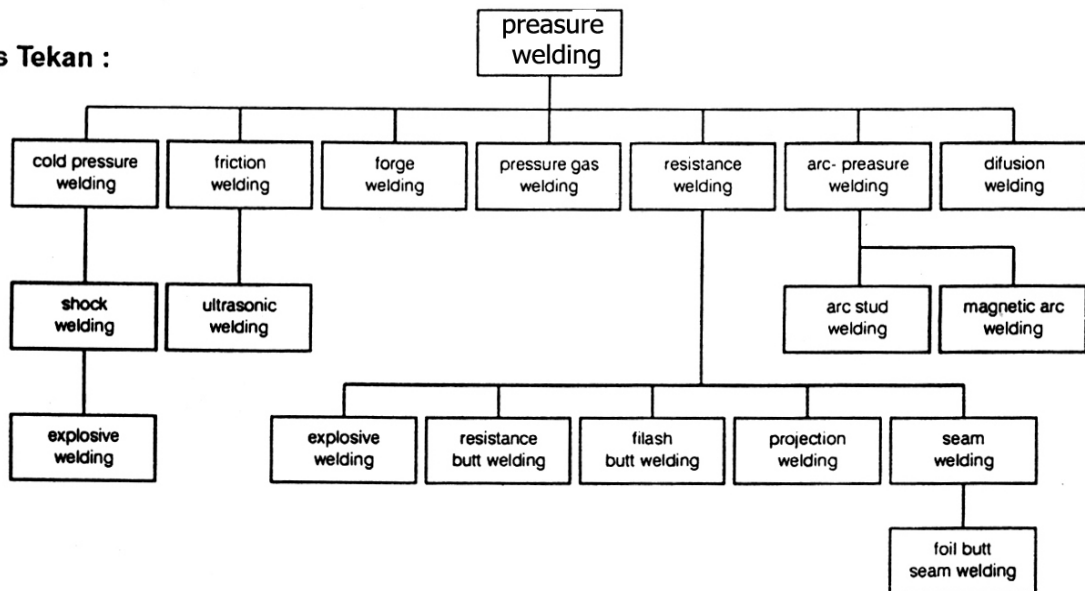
s Tekan :

preasure welding

cold pressure welding

friction welding

forge welding

pressure gas welding

resistance welding

arc- preasure welding

difusion welding

shock welding

ultrasonic welding

arc stud welding

magnetic arc welding

explosive welding

explosive welding

resistance butt welding

filash butt welding

projection welding

seam welding

foil butt seam welding